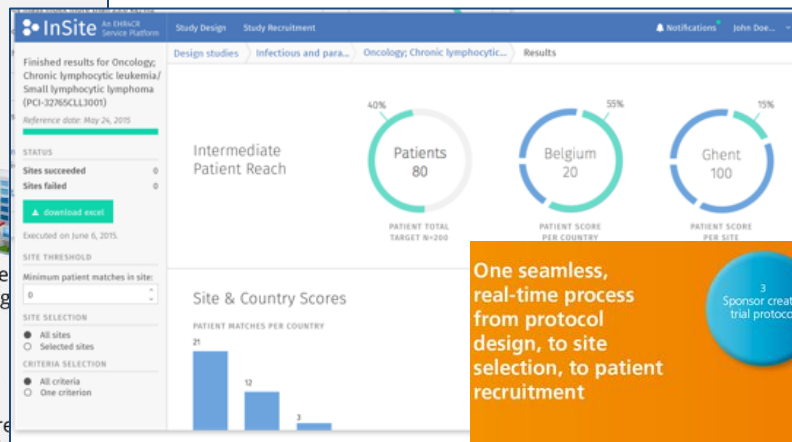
InSite An EHR4CR Service Platform

Study Design Study Recruitment

Notifications John Doe...

Design studies Infectious and para... Oncology; Chronic lymphocytic... Results

Finished results for Oncology; Chronic lymphocytic leukemia/ Small lymphocytic lymphoma (PCI-32765CLL3001)

Reference date: May 24, 2015

STATUS

Sites succeeded 0

Sites failed 0

download excel

Executed on June 6, 2015.

SITE THRESHOLD

Minimum patient matches in site:

0

SITE SELECTION

All sites

Selected sites

CRITERIA SELECTION

All criteria

One criterion

Intermediate Patient Reach

40%

Patients 80

PATIENT TOTAL TARGET N=200

55%

Belgium 20

PATIENT SCORE PER COUNTRY

15%

Ghent 100

PATIENT SCORE PER SITE

Site & Country Scores

PATIENT MATCHES PER COUNTRY

21

12

3

One seamless, real-time process from protocol design, to site selection, to patient recruitment

3 Sponsor creat trial protoco